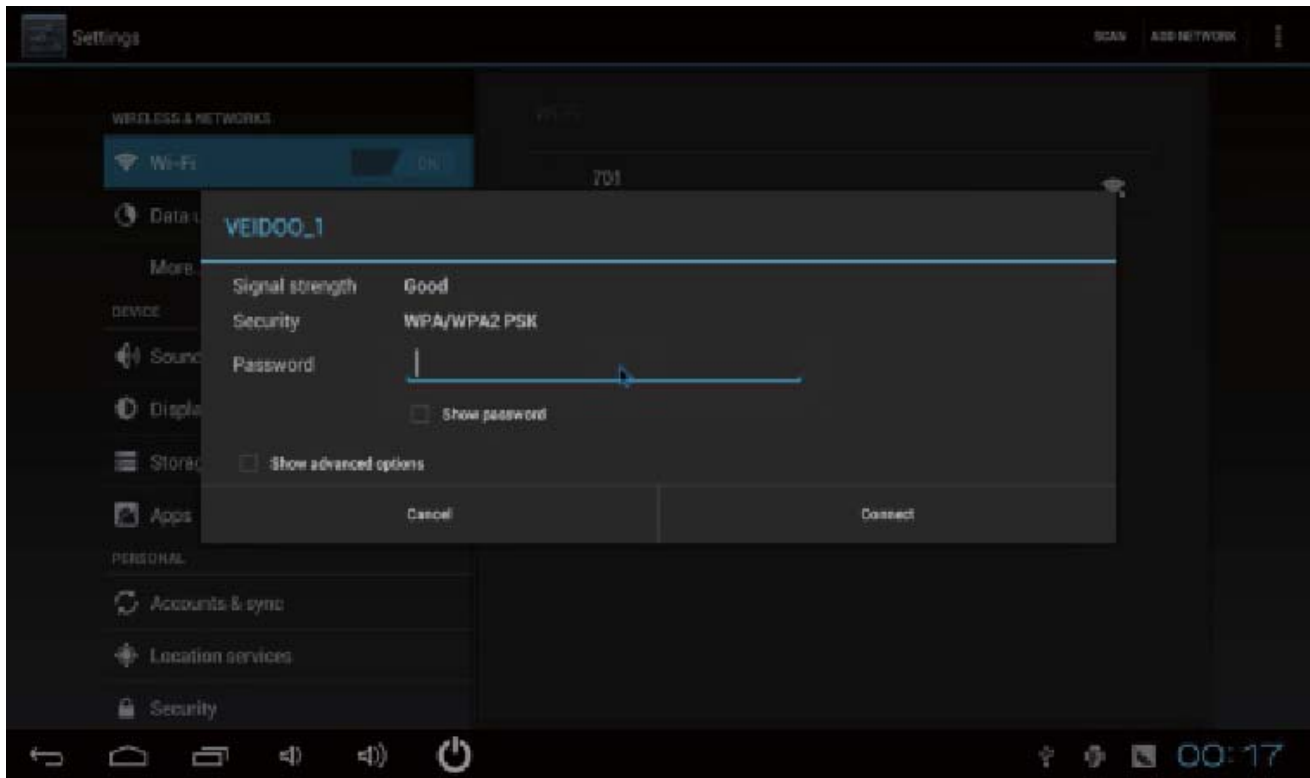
Settings

SCAN ADD NETWORK

WIRELESS & NETWORKS

Wi-Fi ON

Data u

More

DEVICE

Sounc

Displa

Storag

Apps

PERSONAL

Accounts & sync

Location services

Security

Wi-Fi

701

VEIDOO_1

Signal strength Good

Security WPA/WPA2 PSK

Password

Show password

Show advanced options

Cancel

Connect

00:17